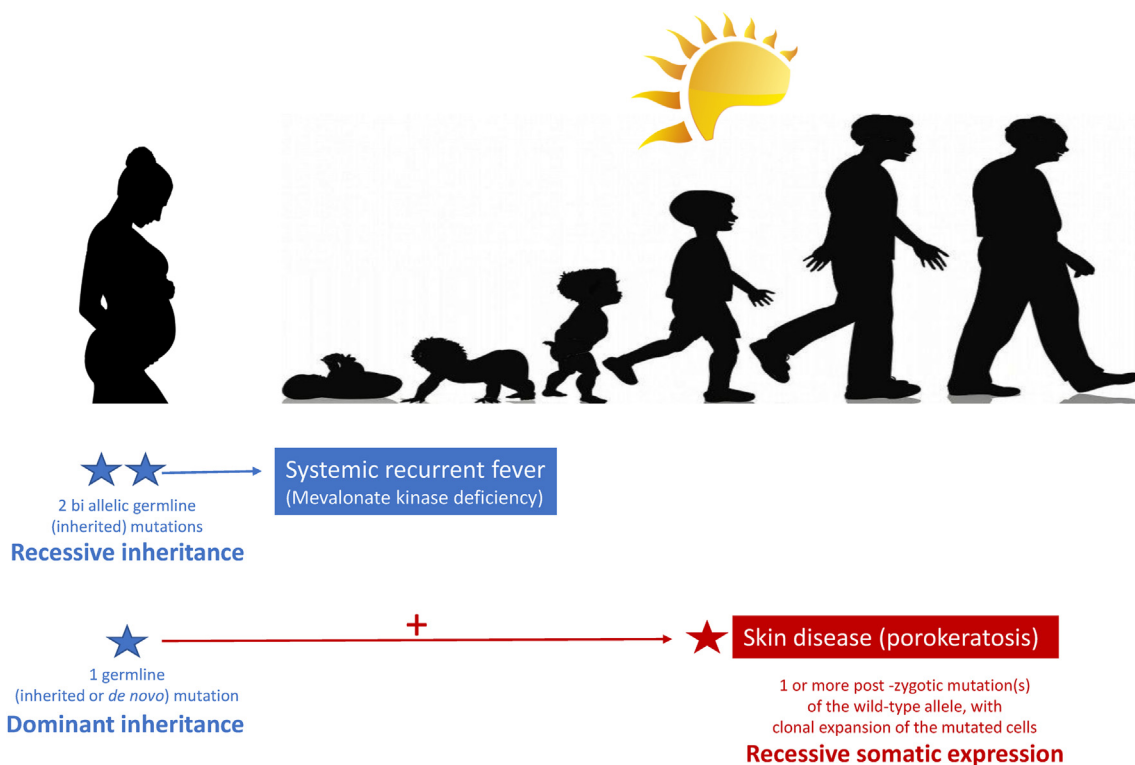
Systemic recurrent fever (Mevalonate kinase deficiency)

2 bi allelic germline (inherited) mutations

Recessive inheritance

+

Skin disease (porokeratosis)

1 germline (inherited or de novo) mutation

Dominant inheritance

1 or more post -zygotic mutation(s) of the wild-type allele, with clonal expansion of the mutated cells

Recessive somatic expression